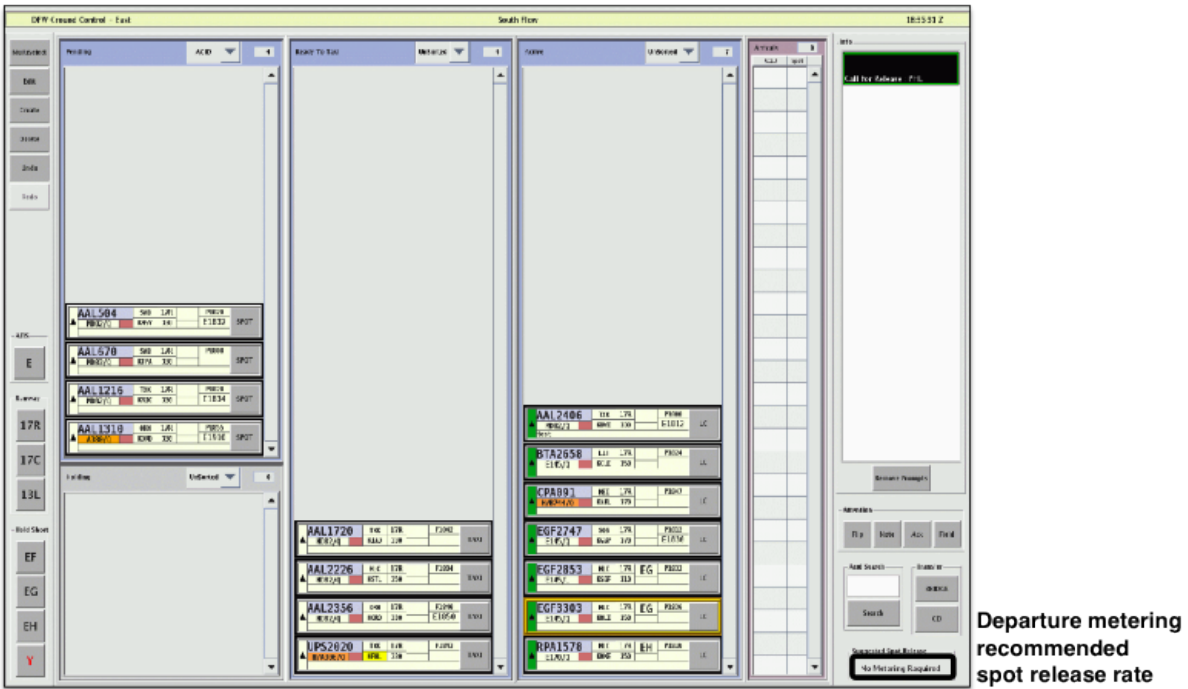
DFW Ground Control - East
South Flow
18:55:51 Z

Multiselect
Blk
Create
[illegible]
2nds
Sets

Pending
ACID
4

AAL504
AAL670
AAL1216
AAL1310
SPOT
SPOT
SPOT
SPOT

Holding
UnSorted
0

Ready To Taxi
Metering
4

AAL1720
AAL2226
AAL2356
UPS2020

Active
Unsorted
7

AAL2406
BTA2658
CPA893
EGF2747
EGF2853
EG
EGF3303
EG
RPA1578
EH

Arrivals
0

Info
Call for Release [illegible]

Remove Prompts

Advisories
Fly
Note
Acc
Find

Acid Search
Search

Transfer
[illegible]
CD

Suggested Spot Release
No Metering Required

ATIS
E
Runway
17R
17C
13L
Hold Short
EF
EG
EH
Y

Departure metering recommended spot release rate